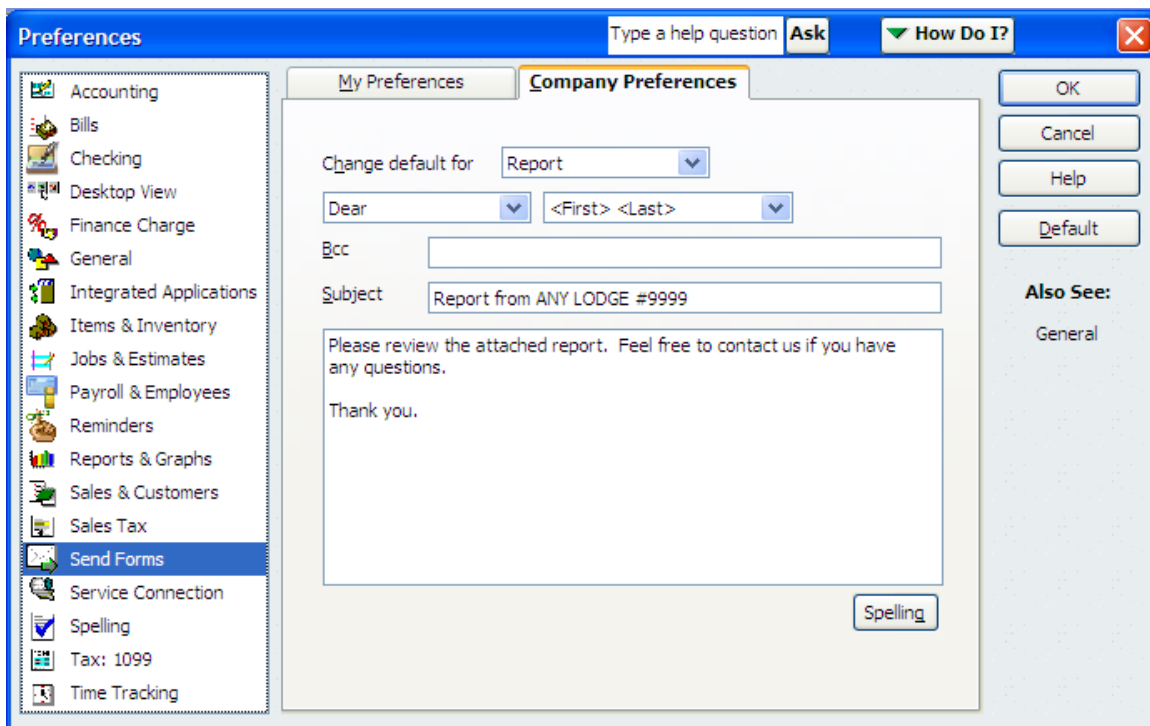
Preferences

Type a help question Ask

How Do I?

Accounting
Bills
Checking
Desktop View
Finance Charge
General
Integrated Applications
Items & Inventory
Jobs & Estimates
Payroll & Employees
Reminders
Reports & Graphs
Sales & Customers
Sales Tax
Send Forms
Service Connection
Spelling
Tax: 1099
Time Tracking

My Preferences

Company Preferences

Change default for Report

Dear

<First> <Last>

Bcc

Subject Report from ANY LODGE #9999

Please review the attached report. Feel free to contact us if you have any questions.

Thank you.

Spelling

OK

Cancel

Help

Default

Also See:

General